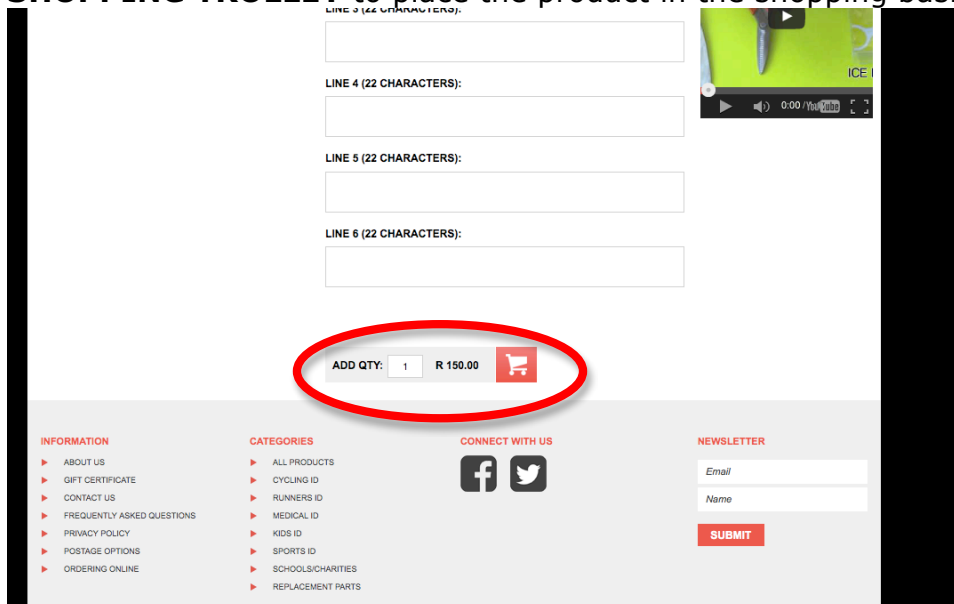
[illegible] to place the product in the shopping bas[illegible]

LINE 3 (22 CHARACTERS):

LINE 4 (22 CHARACTERS):

LINE 5 (22 CHARACTERS):

LINE 6 (22 CHARACTERS):

ICE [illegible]

0:00 / YouTube

ADD QTY: 1 R 150.00

INFORMATION
ABOUT US
GIFT CERTIFICATE
CONTACT US
FREQUENTLY ASKED QUESTIONS
PRIVACY POLICY
POSTAGE OPTIONS
ORDERING ONLINE

CATEGORIES
ALL PRODUCTS
CYCLING ID
RUNNERS ID
MEDICAL ID
KIDS ID
SPORTS ID
SCHOOLS/CHARITIES
REPLACEMENT PARTS

CONNECT WITH US

NEWSLETTER
Email
Name
SUBMIT